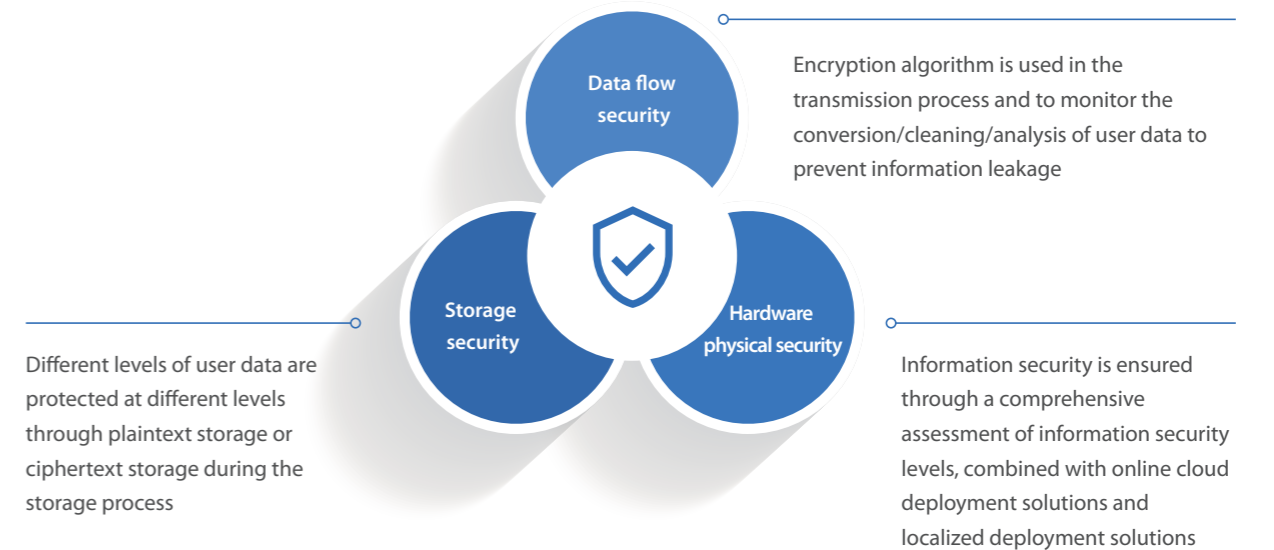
Data flow security

Encryption algorithm is used in the transmission process and to monitor the conversion/cleaning/analysis of user data to prevent information leakage

Storage security

Hardware physical security

Different levels of user data are protected at different levels through plaintext storage or ciphertext storage during the storage process

Information security is ensured through a comprehensive assessment of information security levels, combined with online cloud deployment solutions and localized deployment solutions